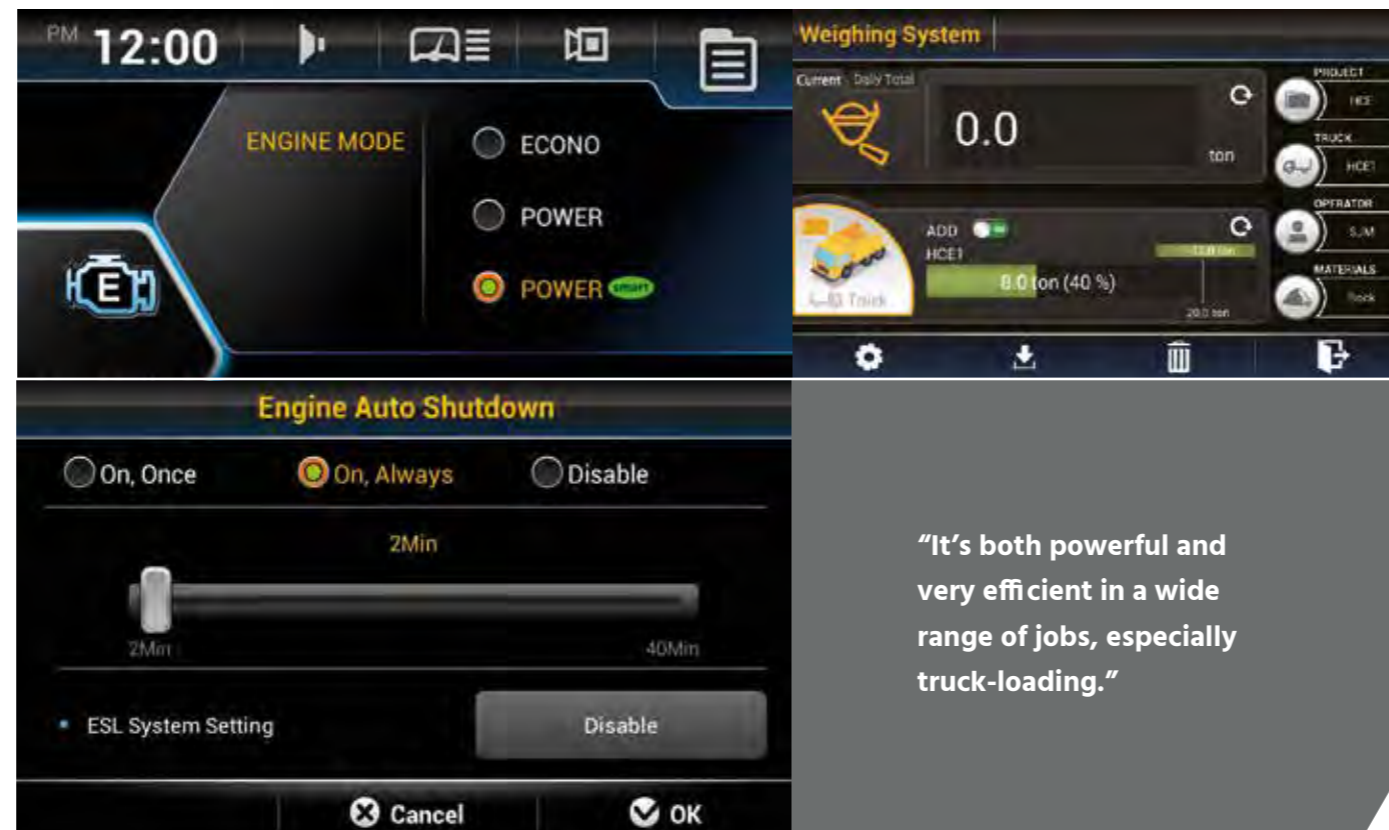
PM 12:00

ENGINE MODE

ECONO

POWER

POWER smart

Weighing System

Current Daily Total

0.0

ton

PROJECT HCE

TRUCK HCE1

OPERATOR SJM

MATERIALS Rock

ADD

HCE1

12.0 ton

8.0 ton (40 %)

20.0 ton

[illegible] Truck

Engine Auto Shutdown

On, Once On, Always Disable

2Min

2Min 40Min

ESL System Setting

Disable

Cancel OK

“It’s both powerful and very efficient in a wide range of jobs, especially truck-loading.”